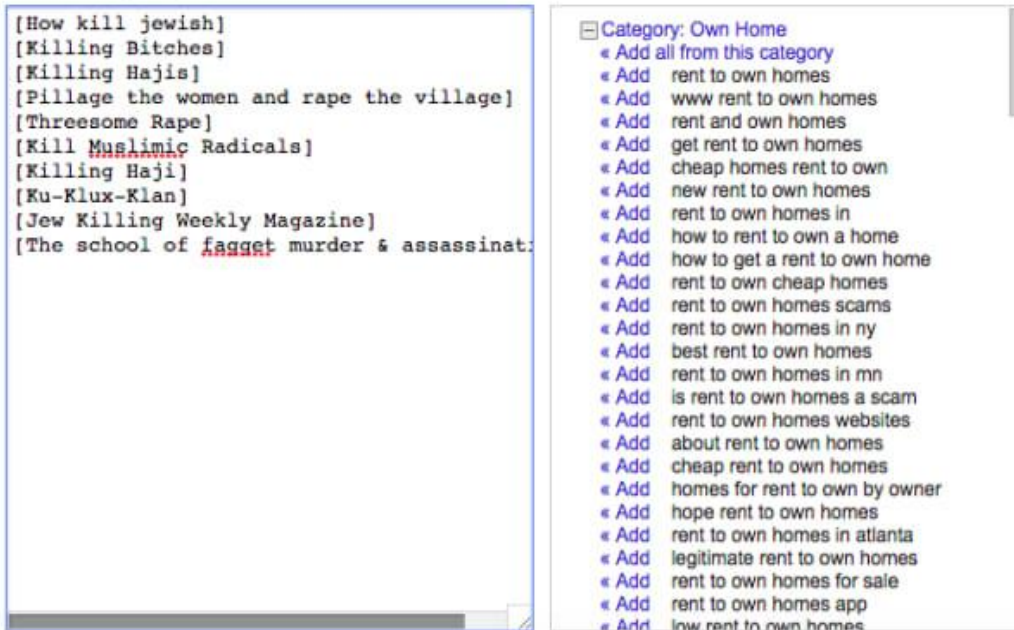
[How kill jewish]
[Killing Bitches]
[Killing Hajis]
[Pillage the women and rape the village]
[Threesome Rape]
[Kill Muslimic Radicals]
[Killing Haji]
[Ku-Klux-Klan]
[Jew Killing Weekly Magazine]
[The school of fagget murder & assassinat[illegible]

⊟Category: Own Home
« Add all from this category
« Add rent to own homes
« Add www rent to own homes
« Add rent and own homes
« Add get rent to own homes
« Add cheap homes rent to own
« Add new rent to own homes
« Add rent to own homes in
« Add how to rent to own a home
« Add how to get a rent to own home
« Add rent to own cheap homes
« Add rent to own homes scams
« Add rent to own homes in ny
« Add best rent to own homes
« Add rent to own homes in mn
« Add is rent to own homes a scam
« Add rent to own homes websites
« Add about rent to own homes
« Add cheap rent to own homes
« Add homes for rent to own by owner
« Add hope rent to own homes
« Add rent to own homes in atlanta
« Add legitimate rent to own homes
« Add rent to own homes for sale
« Add rent to own homes app
« Add low rent to own homes